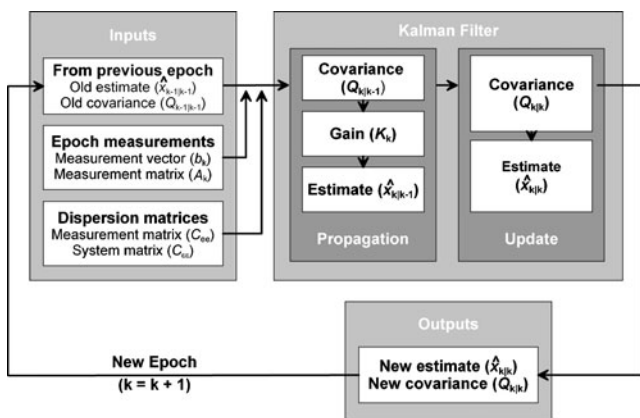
Inputs

From previous epoch
Old estimate ($\hat{x}_{k-1|k-1}$)
Old covariance ($Q_{k-1|k-1}$)

Epoch measurements
Measurement vector ($b_k$)
Measurement matrix ($A_k$)

Dispersion matrices
Measurement matrix ($C_{ee}$)
System matrix ($C_{uu}$)

Kalman Filter

Covariance ($Q_{k|k-1}$)

Gain ($K_k$)

Estimate ($\hat{x}_{k|k-1}$)

Propagation

Covariance ($Q_{k|k}$)

Estimate ($\hat{x}_{k|k}$)

Update

Outputs

New estimate ($\hat{x}_{k|k}$)
New covariance ($Q_{k|k}$)

New Epoch
(k = k + 1)